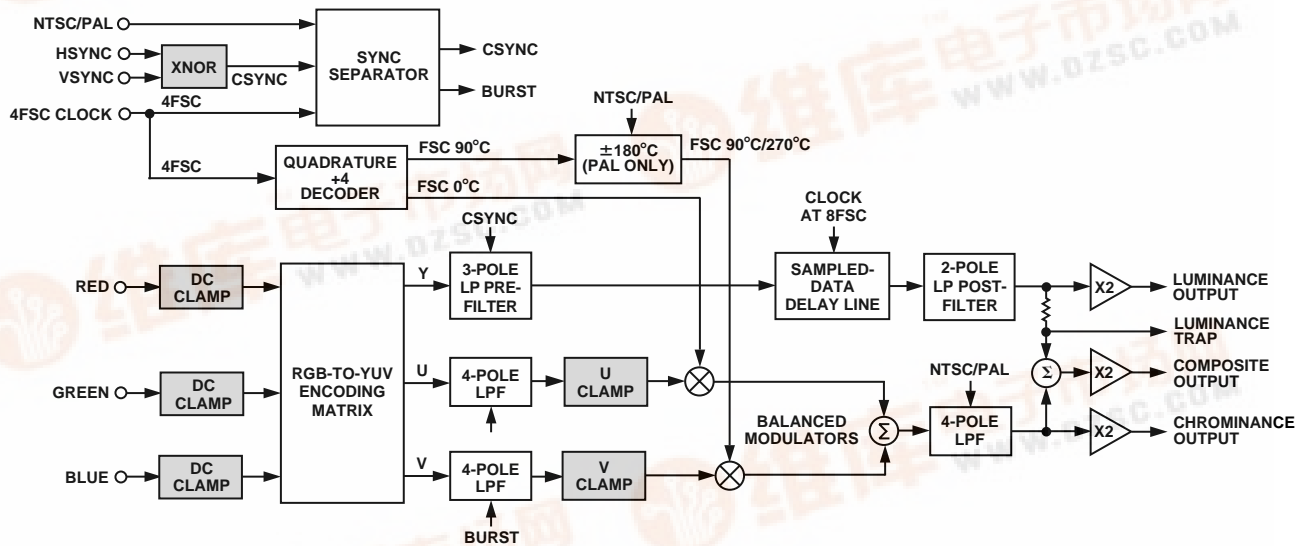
NTSC/PAL
HSYNC
VSYNC
XNOR
CSYNC
SYNC SEPARATOR
CSYNC
BURST
4FSC CLOCK
4FSC
4FSC
QUADRATURE ÷4 DECODER
FSC 90°C
FSC 0°C
NTSC/PAL
±180°C (PAL ONLY)
FSC 90°C/270°C
WWW.DZSC.COM
CSYNC
CLOCK AT 8FSC
RED
DC CLAMP
RGB-TO-YUV ENCODING MATRIX
Y
3-POLE LP PRE-FILTER
SAMPLED-DATA DELAY LINE
2-POLE LP POST-FILTER
X2
LUMINANCE OUTPUT
LUMINANCE TRAP
GREEN
DC CLAMP
U
4-POLE LPF
U CLAMP
NTSC/PAL
Σ
X2
COMPOSITE OUTPUT
BALANCED MODULATORS
Σ
4-POLE LPF
X2
CHROMINANCE OUTPUT
BLUE
DC CLAMP
V
4-POLE LPF
V CLAMP
BURST